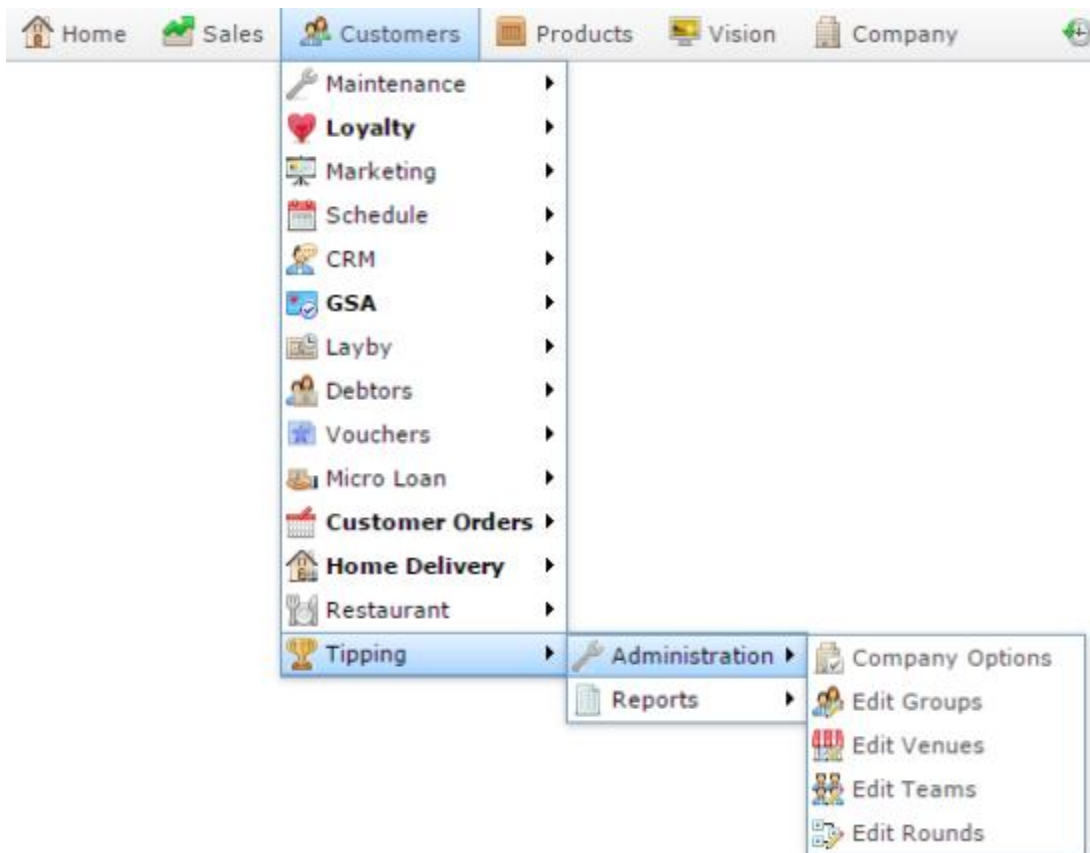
Home Sales Customers Products Vision Company

Maintenance
Loyalty
Marketing
Schedule
CRM
GSA
Layby
Debtors
Vouchers
Micro Loan
Customer Orders
Home Delivery
Restaurant
Tipping

Administration
Reports

Company Options
Edit Groups
Edit Venues
Edit Teams
Edit Rounds